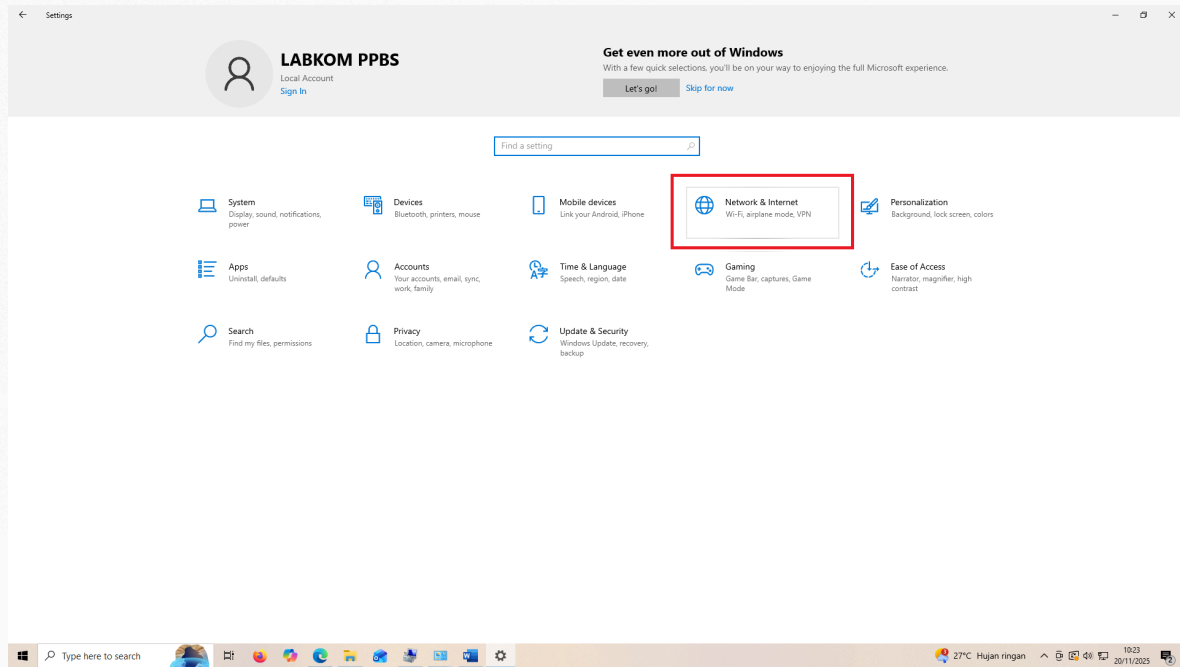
Settings

LABKOM PPBS
Local Account
Sign In

Get even more out of Windows
With a few quick selections, you'll be on your way to enjoying the full Microsoft experience.
Let's go!
Skip for now

Find a setting

System
Display, sound, notifications, power

Devices
Bluetooth, printers, mouse

Mobile devices
Link your Android, iPhone

Network & Internet
Wi-Fi, airplane mode, VPN

Personalization
Background, lock screen, colors

Apps
Uninstall, defaults

Accounts
Your accounts, email, sync, work, family

Time & Language
Speech, region, date

Gaming
Game Bar, captures, Game Mode

Ease of Access
Narrator, magnifier, high contrast

Search
Find my files, permissions

Privacy
Location, camera, microphone

Update & Security
Windows Update, recovery, backup

Type here to search

27°C Hujan ringan
10:23
20/11/2025
2